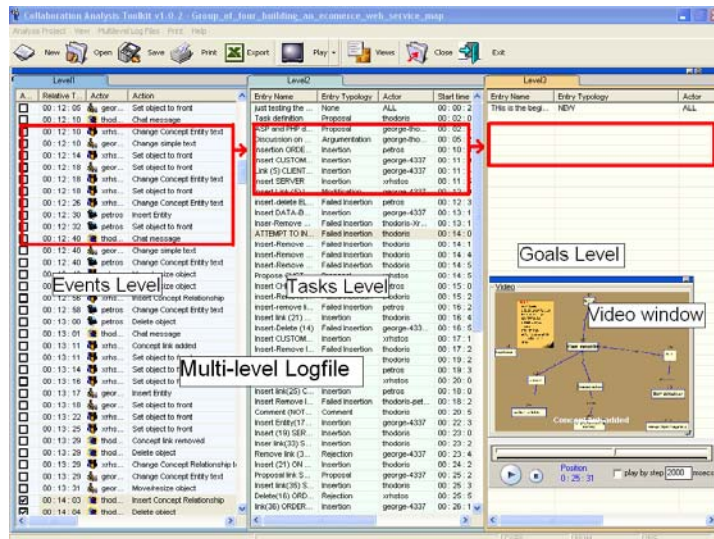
Collaboration Analysis Toolkit v1.0.2 - Group_of_four_building_an_ecomerce_web_service_map

Analysis Project View Multilevel Log Files Print Help

New Open Save Print Export Play Views Close Exit

Level1

| A... | Relative T... | Actor | Action |
|---|---|---|---|
| | 00 : 12 : 05 | geor... | Set object to front |
| | 00 : 12 : 10 | thod... | Chat message |
| | 00 : 12 : 10 | xrhs... | Change Concept Entity text |
| | 00 : 12 : 10 | geor... | Change simple text |
| | 00 : 12 : 14 | xrhs... | Set object to front |
| | 00 : 12 : 18 | geor... | Set object to front |
| | 00 : 12 : 18 | xrhs... | Change Concept Entity text |
| | 00 : 12 : 18 | xrhs... | Set object to front |
| | 00 : 12 : 26 | xrhs... | Change Concept Entity text |
| | 00 : 12 : 30 | petros | Insert Entity |
| | 00 : 12 : 32 | petros | Set object to front |
| | 00 : 12 : 40 | thod... | Chat message |
| | 00 : 12 : 40 | geor... | Change simple text |
| | 00 : 12 : 40 | xrhs... | Change Concept Entity text |
| | 00 : 12 : 4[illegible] | | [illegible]size object |
| | 00 : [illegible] | | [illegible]size object |
| | 00 : 12 : 56 | xrhs... | Insert Concept Relationship |
| | 00 : 12 : 58 | petros | Change Concept Entity text |
| | 00 : 13 : 00 | petros | Delete object |
| | 00 : 13 : 01 | thod... | Chat message |
| | 00 : 13 : 11 | xrhs... | Concept link added |
| | 00 : 13 : 11 | xrhs... | Set object to f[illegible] |
| | 00 : 13 : 14 | xrhs... | Set object to f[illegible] |
| | 00 : 13 : 16 | xrhs... | Set object to f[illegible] |
| | 00 : 13 : 17 | geor... | Insert Entity |
| | 00 : 13 : 18 | xrhs... | Set object to front |
| | 00 : 13 : 22 | xrhs... | Set object to front |
| | 00 : 13 : 25 | xrhs... | Set object to front |
| | 00 : 13 : 29 | xrhs... | Concept link removed |
| | 00 : 13 : 29 | thod... | Delete object |
| | 00 : 13 : 29 | xrhs... | Change Concept Relationship t |
| | 00 : 13 : 29 | geor... | Change Concept Entity text |
| | 00 : 13 : 31 | geor... | Move/resize object |
| ☑ | 00 : 14 : 03 | thod... | Insert Concept Relationship |
| ☑ | 00 : 14 : 04 | thod... | Delete object |

Events Level

Multi-level Logfile

Level2

| Entry Name | Entry Typology | Actor | Start time |
|---|---|---|---|
| just testing the ... | None | ALL | 00 : 00 : 2 |
| Task definition | Proposal | thodoris | 00 : 02 : 0 |
| ASP and PHP a... | Proposal | george-tho... | 00 : 02 : |
| Discussion on ... | Argumentation | george-tho... | 00 : 05 : |
| Insertion ORDE... | Insertion | petros | 00 : 10 : |
| Insert CUSTOM... | Insertion | george-4337 | 00 : 11 : |
| Link (S) CLIENT... | Insertion | george-4337 | 00 : 11 : |
| Insert SERVER | Insertion | xrhstos | 00 : 11 : |
| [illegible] | Modification | george-4337 | 00 : 12 : |
| Insert-delete EL... | Failed Insertion | petros | 00 : 12 : 3 |
| Insert DATA-B... | Insertion | george-4337 | 00 : 13 : 1 |
| Inser-Remove ... | Failed Insertion | thodoris-Xr... | 00 : 13 : 1 |
| ATTEMPT TO IN... | Failed Insertion | thodoris | 00 : 14 : 0 |
| Insert-Remove ... | Failed Insertion | thodoris | 00 : 14 : 1 |
| Insert-Remove ... | Failed Insertion | thodoris | 00 : 14 : 4 |
| Insert-Remove ... | Failed Insertion | thodoris | 00 : 14 : 5 |
| Propose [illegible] | Proposal | | 00 : 14 : 5 |
| Insert C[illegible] | | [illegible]doris | 00 : 15 : 0 |
| Insert-R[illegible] | | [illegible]doris | 00 : 15 : 2 |
| Insert-remove li... | Failed Insertion | petros | 00 : 15 : 2 |
| Insert-Remove ... | Failed Insertion | petros | 00 : 15 : 3 |
| Insert link (21) ... | Insertion | thodoris | 00 : 16 : 4 |
| Insert-Delete (14) | Failed Insertion | george-433... | 00 : 16 : 5 |
| Insert CUSTOM... | Insertion | xrhstos | 00 : 17 : 1 |
| Insert-Remove l... | Failed Insertion | thodoris | 00 : 17 : 2 |
| | | | 00 : 19 : 2 |
| | | petros | 00 : 19 : 3 |
| | | xrhstos | 00 : 20 : 0 |
| Insert link(25) C... | Insertion | petros | 00 : 20 : 0 |
| Insert Remove l... | Failed Insertion | thodoris-pet... | 00 : 20 : 2 |
| Comment (NOT... | Comment | thodoris | 00 : 20 : 5 |
| Insert Entity(17... | Insertion | george-4337 | 00 : 22 : 3 |
| Insert (19) SER... | Insertion | thodoris | 00 : 23 : 0 |
| Insert link(33) S... | Insertion | george-4337 | 00 : 23 : 2 |
| Remove link (3... | Rejection | george-4337 | 00 : 23 : 4 |
| Insert (21) ON ... | Insertion | thodoris | 00 : 24 : 2 |
| Proposal link 5... | Proposal | george-4337 | 00 : 25 : 2 |
| Insert link(35) S... | Insertion | thodoris | 00 : 25 : 3 |
| Delete(16) ORD... | Rejection | xrhstos | 00 : 25 : 5 |
| link(36) ORDER... | Insertion | george-4337 | 00 : 26 : 1 |

Tasks Level

Level3

| Entry Name | Entry Typology | Actor |
|---|---|---|
| This is the begi... | NEW | ALL |

Goals Level

Video

Video window

Concept link added

Position 0 : 25 : 31

play by step 2000 msecs